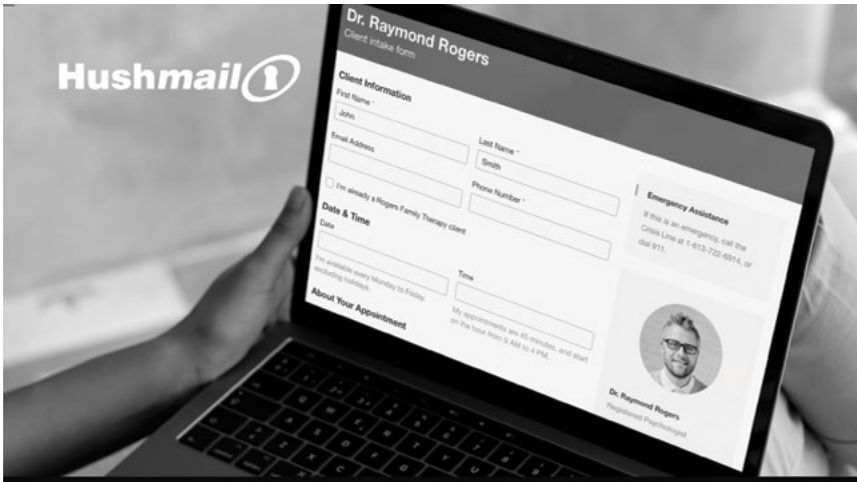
Hushmail

Dr. Raymond Rogers
Client intake form

Client Information
First Name *
John
Last Name *
Smith
Email Address
Phone Number *
I'm already a Rogers Family Therapy client

Date & Time
Date
I'm available every Monday to Friday, excluding holidays.
Time
My appointments are 45 minutes, and start on the hour from 9 AM to 4 PM.

About Your Appointment

Emergency Assistance
If this is an emergency, call the Crisis Line at 1-613-722-6914, or dial 911.

Dr. Raymond Rogers
Registered Psychologist